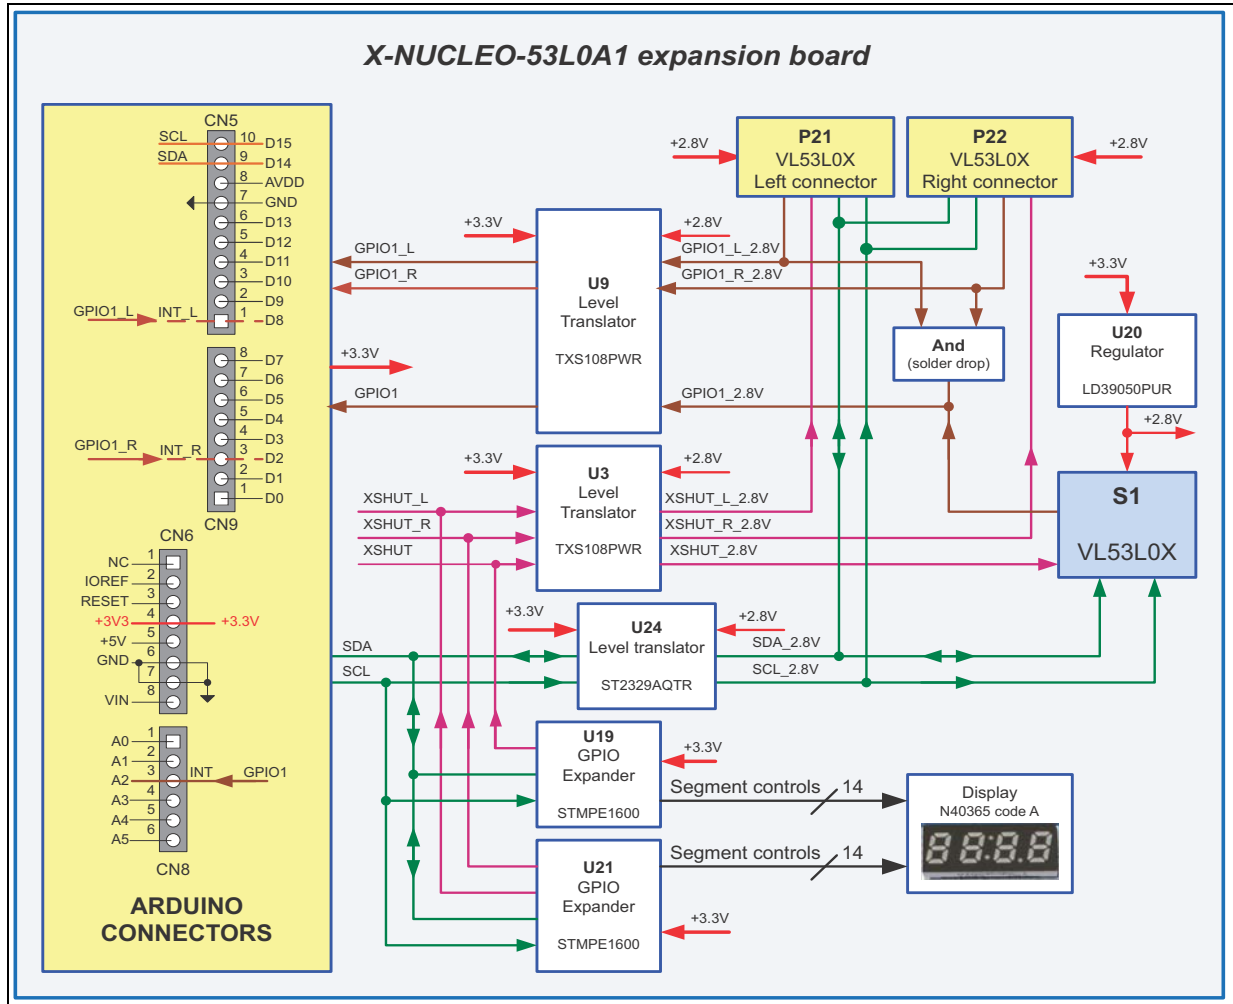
X-NUCLEO-53L0A1 expansion board

CN5
SCL 10 D15
SDA 9 D14
8 AVDD
7 GND
6 D13
5 D12
4 D11
3 D10
2 D9
GPIO1_L INT_L 1 D8

8 D7
7 D6
6 D5
5 D4
4 D3
GPIO1_R INT_R 3 D2
2 D1
1 D0
CN9

CN6
NC 1
IOREF 2
RESET 3
+3V3 4 +3.3V
+5V 5
GND 6
7
VIN 8

A0 1
A1 2
A2 3 INT GPIO1
A3 4
A4 5
A5 6
CN8

ARDUINO CONNECTORS

+2.8V
P21
VL53L0X
Left connector

P22
VL53L0X
Right connector
+2.8V

+3.3V
+2.8V
GPIO1_L
GPIO1_R
U9
Level
Translator
TXS108PWR
GPIO1_L_2.8V
GPIO1_R_2.8V

And
(solder drop)

+3.3V
U20
Regulator
LD39050PUR
+2.8V

+3.3V
GPIO1
GPIO1_2.8V

+3.3V
+2.8V
U3
Level
Translator
TXS108PWR
XSHUT_L
XSHUT_R
XSHUT
XSHUT_L_2.8V
XSHUT_R_2.8V
XSHUT_2.8V

S1
VL53L0X

+3.3V
U24
Level translator
ST2329AQTR
+2.8V
SDA
SCL
SDA_2.8V
SCL_2.8V

U19
GPIO
Expander
STMPE1600
+3.3V
Segment controls 14

Display
N40365 code A

U21
GPIO
Expander
STMPE1600
Segment controls 14
+3.3V